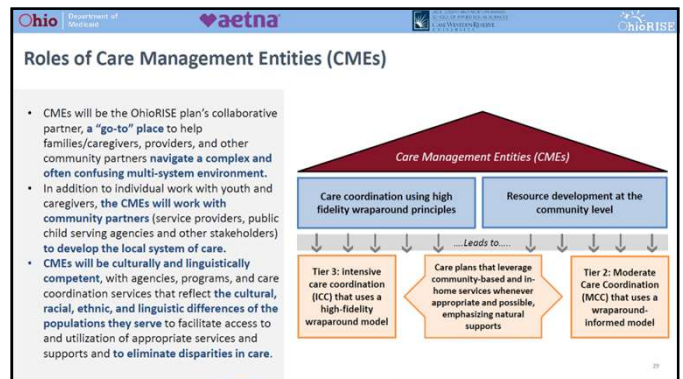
Ohio | Department of Medicaid

aetna

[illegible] CASE WESTERN RESERVE UNIVERSITY

OhioRISE

Roles of Care Management Entities (CMEs)

• CMEs will be the OhioRISE plan's collaborative partner, a "go-to" place to help families/caregivers, providers, and other community partners navigate a complex and often confusing multi-system environment.
• In addition to individual work with youth and caregivers, the CMEs will work with community partners (service providers, public child serving agencies and other stakeholders) to develop the local system of care.
• CMEs will be culturally and linguistically competent, with agencies, programs, and care coordination services that reflect the cultural, racial, ethnic, and linguistic differences of the populations they serve to facilitate access to and utilization of appropriate services and supports and to eliminate disparities in care.

Care Management Entities (CMEs)

Care coordination using high fidelity wraparound principles

Resource development at the community level

....Leads to.....

Tier 3: intensive care coordination (ICC) that uses a high-fidelity wraparound model

Care plans that leverage community-based and in-home services whenever appropriate and possible, emphasizing natural supports

Tier 2: Moderate Care Coordination (MCC) that uses a wraparound-informed model

29